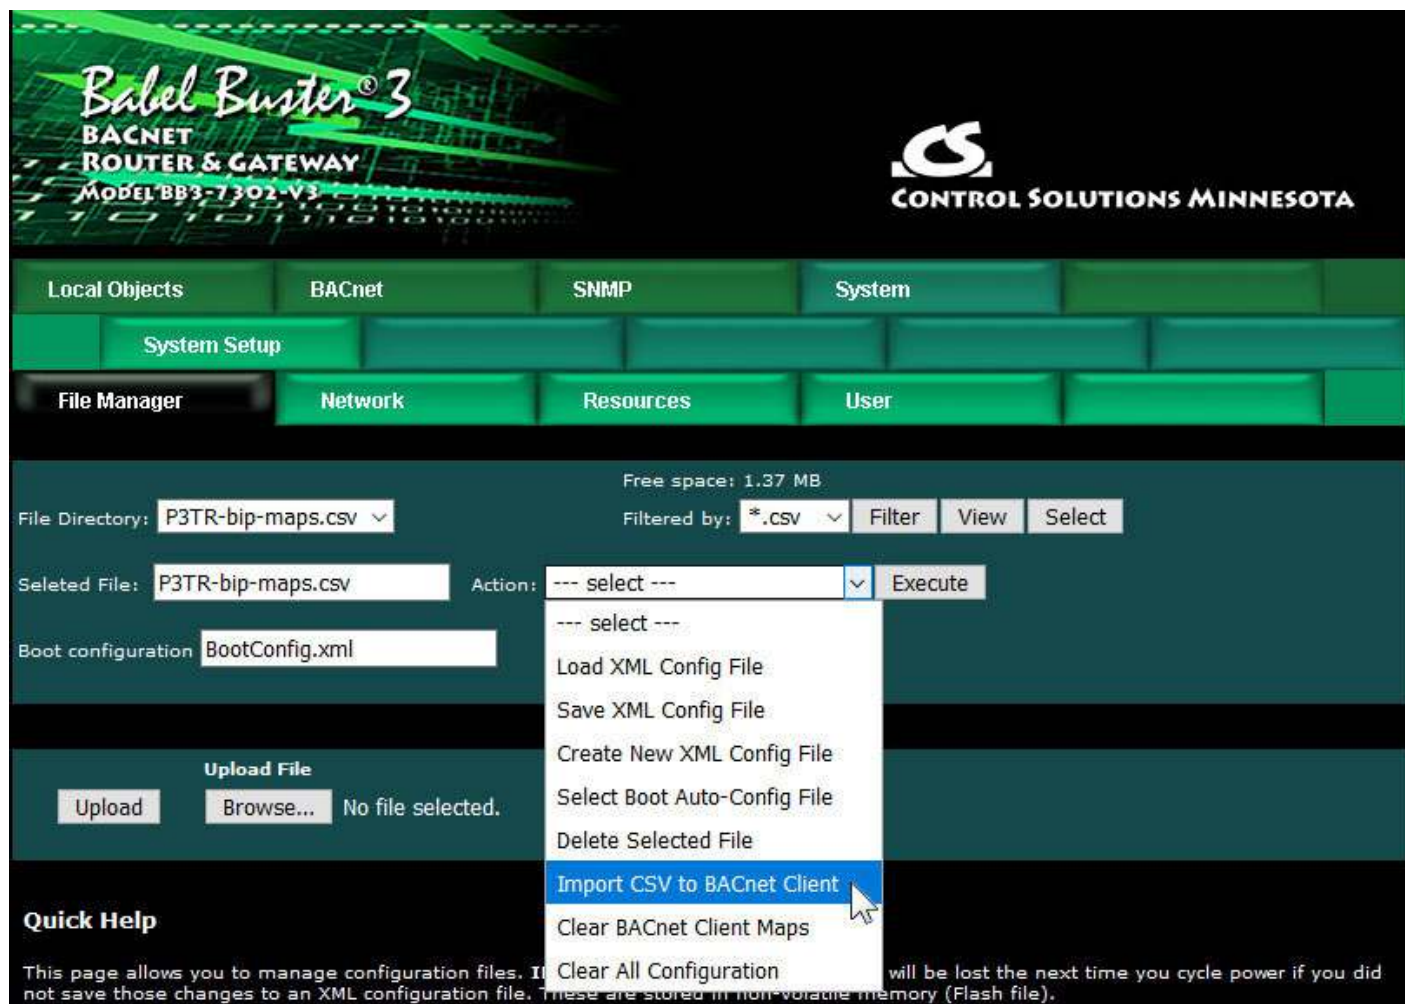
Babel Buster® 3
BACNET
ROUTER & GATEWAY
MODEL BB3-7302-V3

CONTROL SOLUTIONS MINNESOTA

Local Objects | BACnet | SNMP | System

System Setup

File Manager | Network | Resources | User

Free space: 1.37 MB

File Directory: P3TR-bip-maps.csv

Filtered by: *.csv

Filter | View | Select

Seleted File: P3TR-bip-maps.csv

Action: --- select ---

Execute

Boot configuration BootConfig.xml

--- select ---
Load XML Config File
Save XML Config File
Create New XML Config File
Select Boot Auto-Config File
Delete Selected File
Import CSV to BACnet Client
Clear BACnet Client Maps
Clear All Configuration

Upload File

Upload | Browse... No file selected.

Quick Help

This page allows you to manage configuration files. I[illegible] will be lost the next time you cycle power if you did not save those changes to an XML configuration file. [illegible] memory (Flash file).